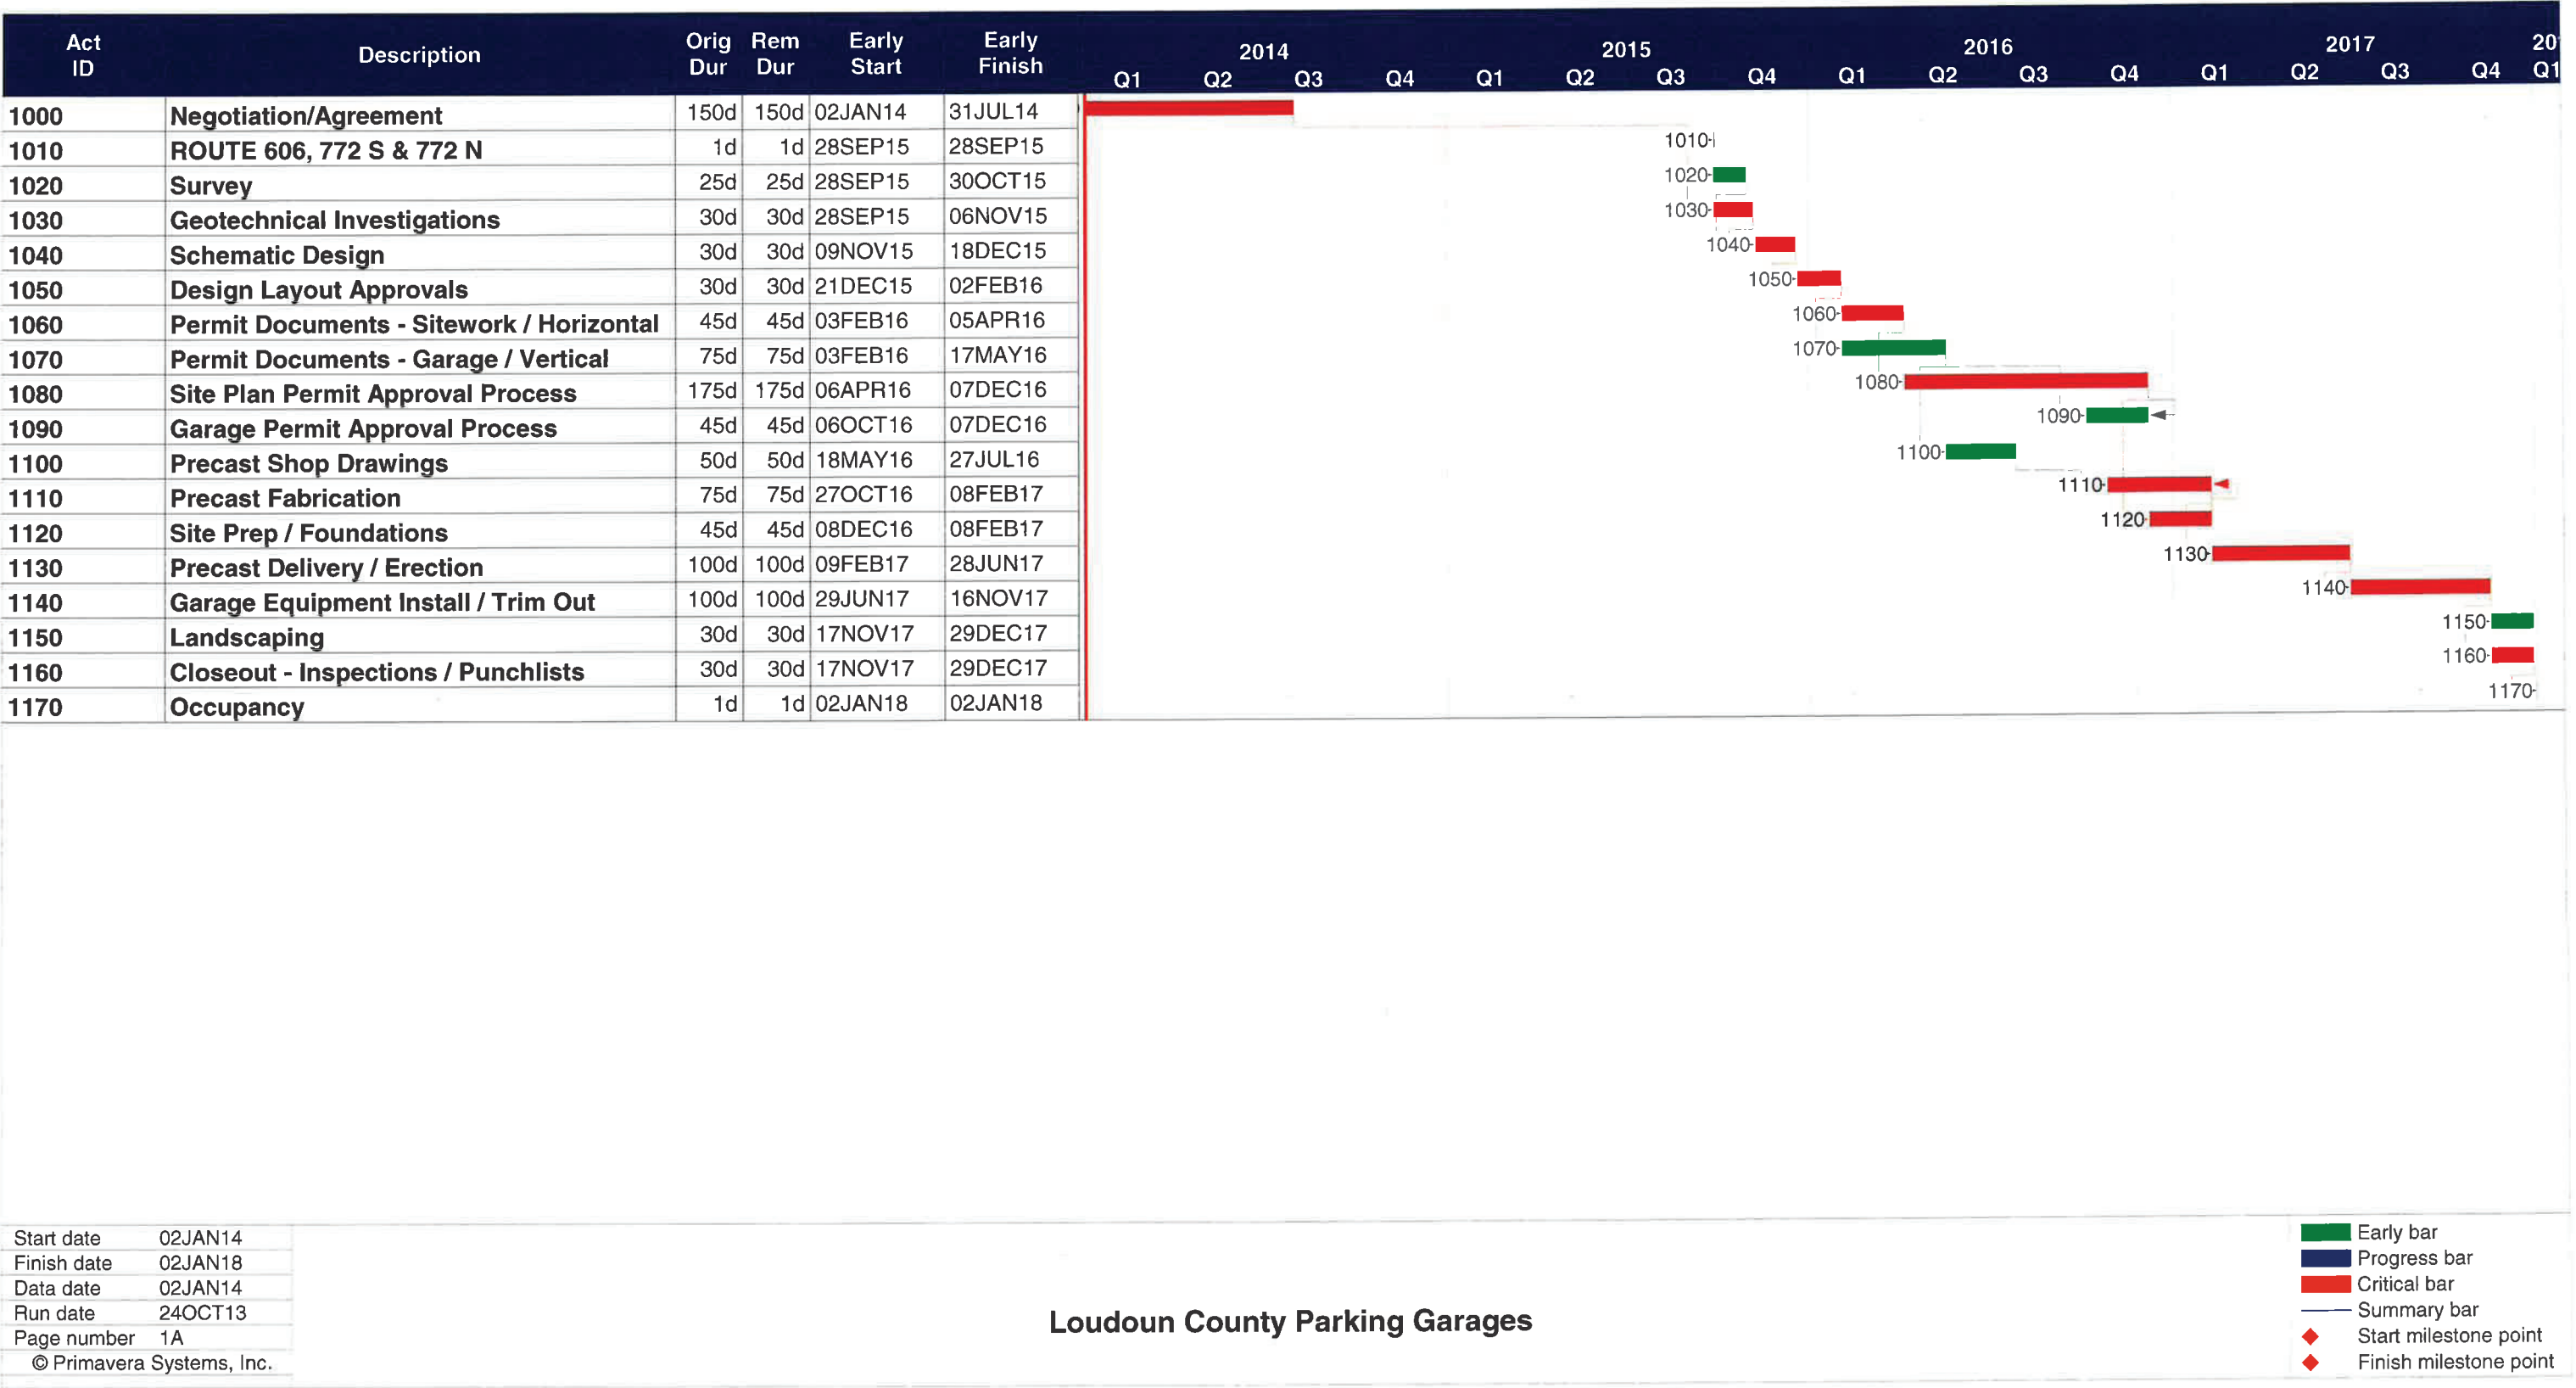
| Act ID | Description | Orig Dur | Rem Dur | Early Start | Early Finish |
|---|---|---|---|---|---|
| 1000 | Negotiation/Agreement | 150d | 150d | 02JAN14 | 31JUL14 |
| 1010 | ROUTE 606, 772 S & 772 N | 1d | 1d | 28SEP15 | 28SEP15 |
| 1020 | Survey | 25d | 25d | 28SEP15 | 30OCT15 |
| 1030 | Geotechnical Investigations | 30d | 30d | 28SEP15 | 06NOV15 |
| 1040 | Schematic Design | 30d | 30d | 09NOV15 | 18DEC15 |
| 1050 | Design Layout Approvals | 30d | 30d | 21DEC15 | 02FEB16 |
| 1060 | Permit Documents - Sitework / Horizontal | 45d | 45d | 03FEB16 | 05APR16 |
| 1070 | Permit Documents - Garage / Vertical | 75d | 75d | 03FEB16 | 17MAY16 |
| 1080 | Site Plan Permit Approval Process | 175d | 175d | 06APR16 | 07DEC16 |
| 1090 | Garage Permit Approval Process | 45d | 45d | 06OCT16 | 07DEC16 |
| 1100 | Precast Shop Drawings | 50d | 50d | 18MAY16 | 27JUL16 |
| 1110 | Precast Fabrication | 75d | 75d | 27OCT16 | 08FEB17 |
| 1120 | Site Prep / Foundations | 45d | 45d | 08DEC16 | 08FEB17 |
| 1130 | Precast Delivery / Erection | 100d | 100d | 09FEB17 | 28JUN17 |
| 1140 | Garage Equipment Install / Trim Out | 100d | 100d | 29JUN17 | 16NOV17 |
| 1150 | Landscaping | 30d | 30d | 17NOV17 | 29DEC17 |
| 1160 | Closeout - Inspections / Punchlists | 30d | 30d | 17NOV17 | 29DEC17 |
| 1170 | Occupancy | 1d | 1d | 02JAN18 | 02JAN18 |

2014 Q1 Q2 Q3 Q4 2015 Q1 Q2 Q3 Q4 2016 Q1 Q2 Q3 Q4 2017 Q1 Q2 Q3 Q4 20 Q1

1010 1020 1030 1040 1050 1060 1070 1080 1090 1100 1110 1120 1130 1140 1150 1160 1170

Start date 02JAN14
Finish date 02JAN18
Data date 02JAN14
Run date 24OCT13
Page number 1A
© Primavera Systems, Inc.

Loudoun County Parking Garages

Early bar
Progress bar
Critical bar
Summary bar
Start milestone point
Finish milestone point